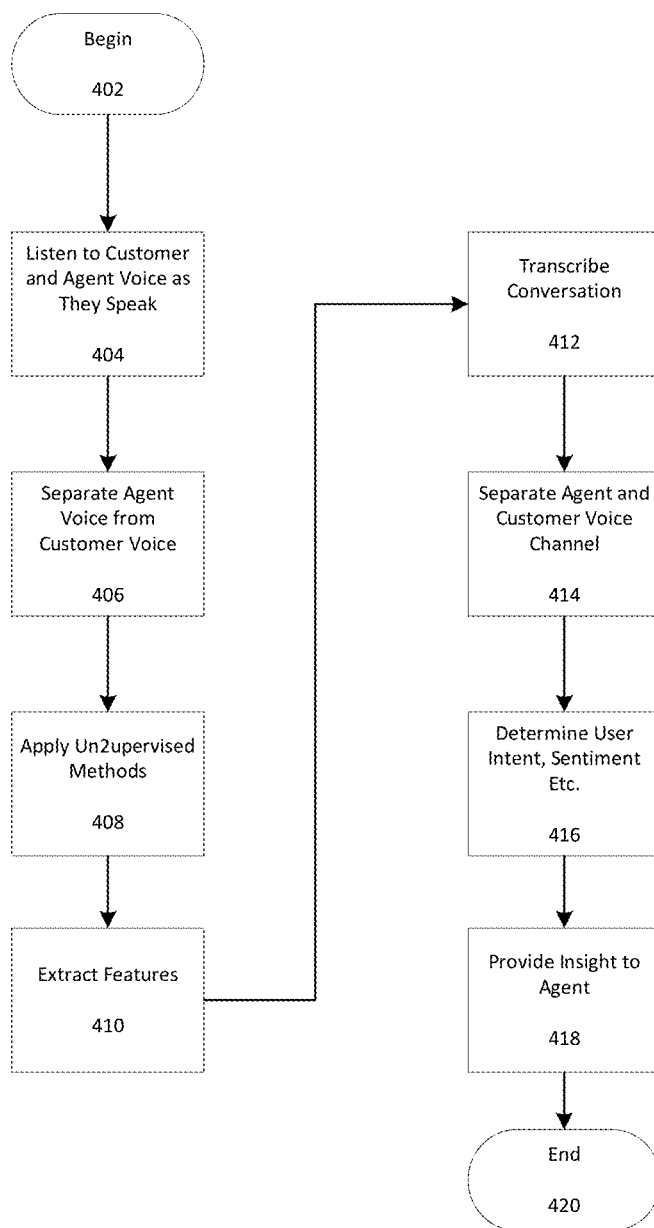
Begin

402

Listen to Customer and Agent Voice as They Speak

404

Separate Agent Voice from Customer Voice

406

Apply Un2upervised Methods

408

Extract Features

410

Transcribe Conversation

412

Separate Agent and Customer Voice Channel

414

Determine User Intent, Sentiment Etc.

416

Provide Insight to Agent

418

End

420